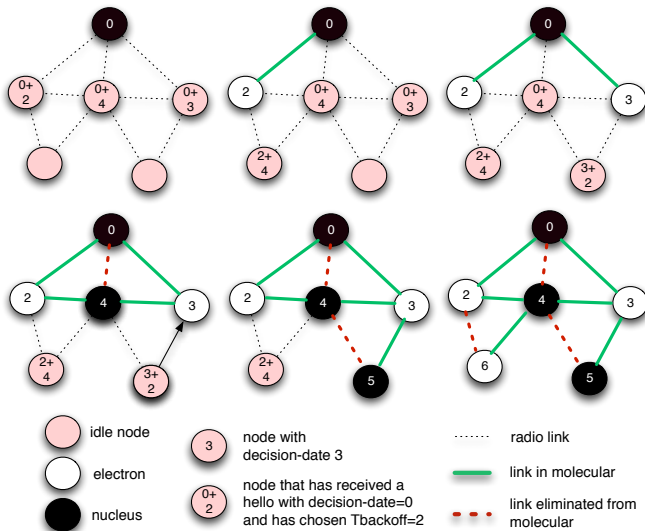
0
0+
2
0+
4
0+
3

0
2
0+
4
0+
3
2+
4

0
2
0+
4
3
2+
4
3+
2

0
2
4
3
2+
4
3+
2

0
2
4
3
2+
4
5

0
2
4
3
6
5

idle node
electron
nucleus

3 node with decision-date 3

0+
2 node that has received a hello with decision-date=0 and has chosen Tbackoff=2

radio link
link in molecular
link eliminated from molecular